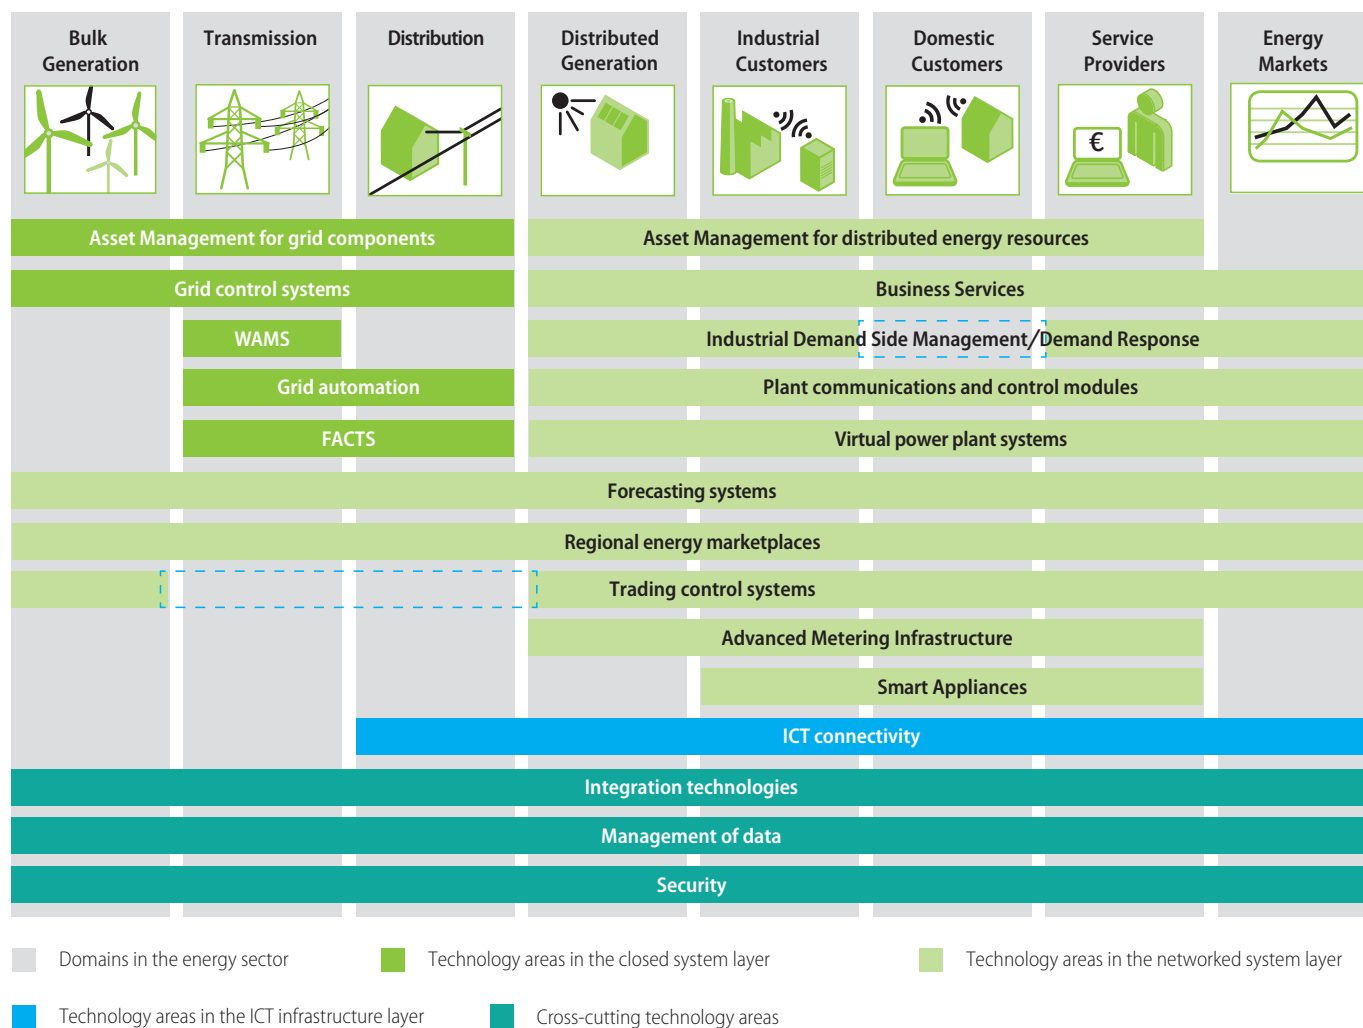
Bulk Generation

Transmission

Distribution

Distributed Generation

Industrial Customers

Domestic Customers

Service Providers

Energy Markets

€

Asset Management for grid components

Asset Management for distributed energy resources

Grid control systems

Business Services

WAMS

Industrial Demand Side Management/Demand Response

Grid automation

Plant communications and control modules

FACTS

Virtual power plant systems

Forecasting systems

Regional energy marketplaces

Trading control systems

Advanced Metering Infrastructure

Smart Appliances

ICT connectivity

Integration technologies

Management of data

Security

Domains in the energy sector

Technology areas in the closed system layer

Technology areas in the networked system layer

Technology areas in the ICT infrastructure layer

Cross-cutting technology areas